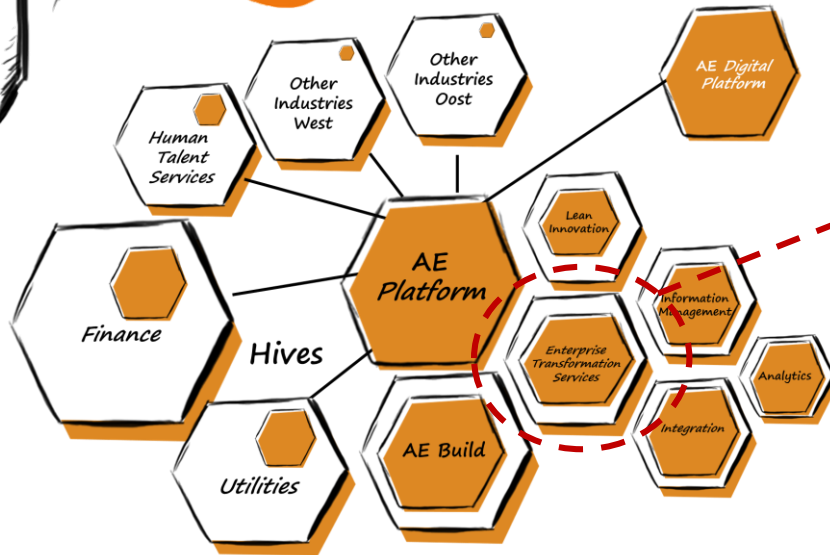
Other Industries West

Other Industries Oost

AE Digital Platform

Human Talent Services

Lean Innovation

AE Platform

Information Management

Finance

Hives

Enterprise Transformation Services

Analytics

AE Build

Integration

Utilities